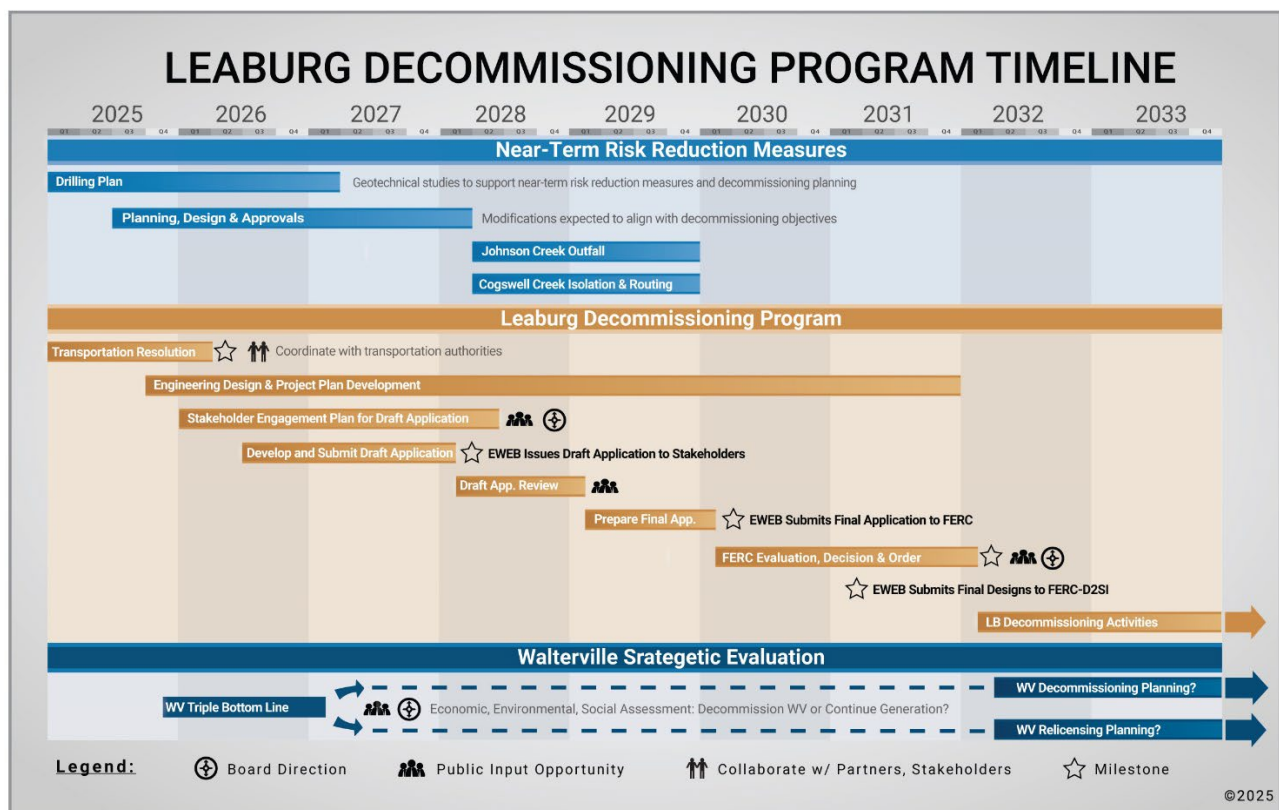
LEABURG DECOMMISSIONING PROGRAM TIMELINE

2025 2026 2027 2028 2029 2030 2031 2032 2033

Q1 Q2 Q3 Q4 Q1 Q2 Q3 Q4 Q1 Q2 Q3 Q4 Q1 Q2 Q3 Q4 Q1 Q2 Q3 Q4 Q1 Q2 Q3 Q4 Q1 Q2 Q3 Q4 Q1 Q2 Q3 Q4 Q1 Q2 Q3 Q4

Near-Term Risk Reduction Measures

Drilling Plan
Geotechnical studies to support near-term risk reduction measures and decommissioning planning

Planning, Design & Approvals
Modifications expected to align with decommissioning objectives

Johnson Creek Outfall

Cogswell Creek Isolation & Routing

Leaburg Decommissioning Program

Transportation Resolution
Coordinate with transportation authorities

Engineering Design & Project Plan Development

Stakeholder Engagement Plan for Draft Application

Develop and Submit Draft Application
EWEB Issues Draft Application to Stakeholders

Draft App. Review

Prepare Final App.
EWEB Submits Final Application to FERC

FERC Evaluation, Decision & Order

EWEB Submits Final Designs to FERC-D2SI

LB Decommissioning Activities

Walterville Srategetic Evaluation

WV Triple Bottom Line
Economic, Environmental, Social Assessment: Decommission WV or Continue Generation?

WV Decommissioning Planning?

WV Relicensing Planning?

Legend: Board Direction Public Input Opportunity Collaborate w/ Partners, Stakeholders Milestone

©2025